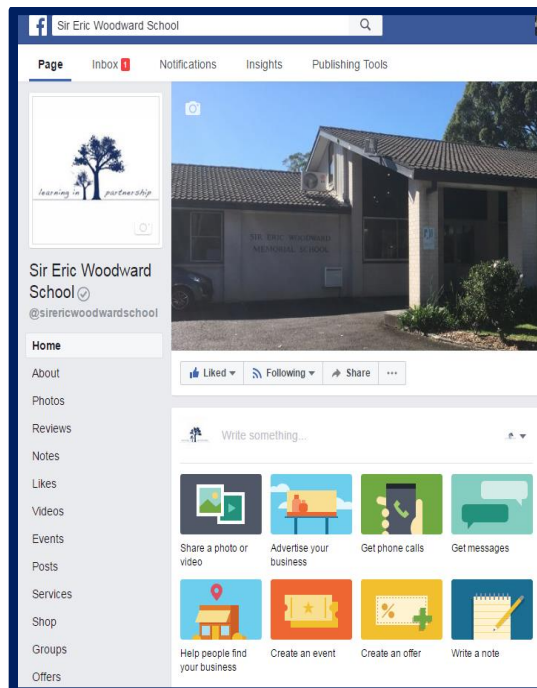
Sir Eric Woodward School

Page
Inbox 1
Notifications
Insights
Publishing Tools

learning in partnership

SIR ERIC WOODWARD MEMORIAL SCHOOL

Sir Eric Woodward School
@sirericwoodwardschool

Home
About
Photos
Reviews
Notes
Likes
Videos
Events
Posts
Services
Shop
Groups
Offers

Liked
Following
Share
···

Write something...

Share a photo or video
Advertise your business
Get phone calls
Get messages
Help people find your business
Create an event
Create an offer
Write a note